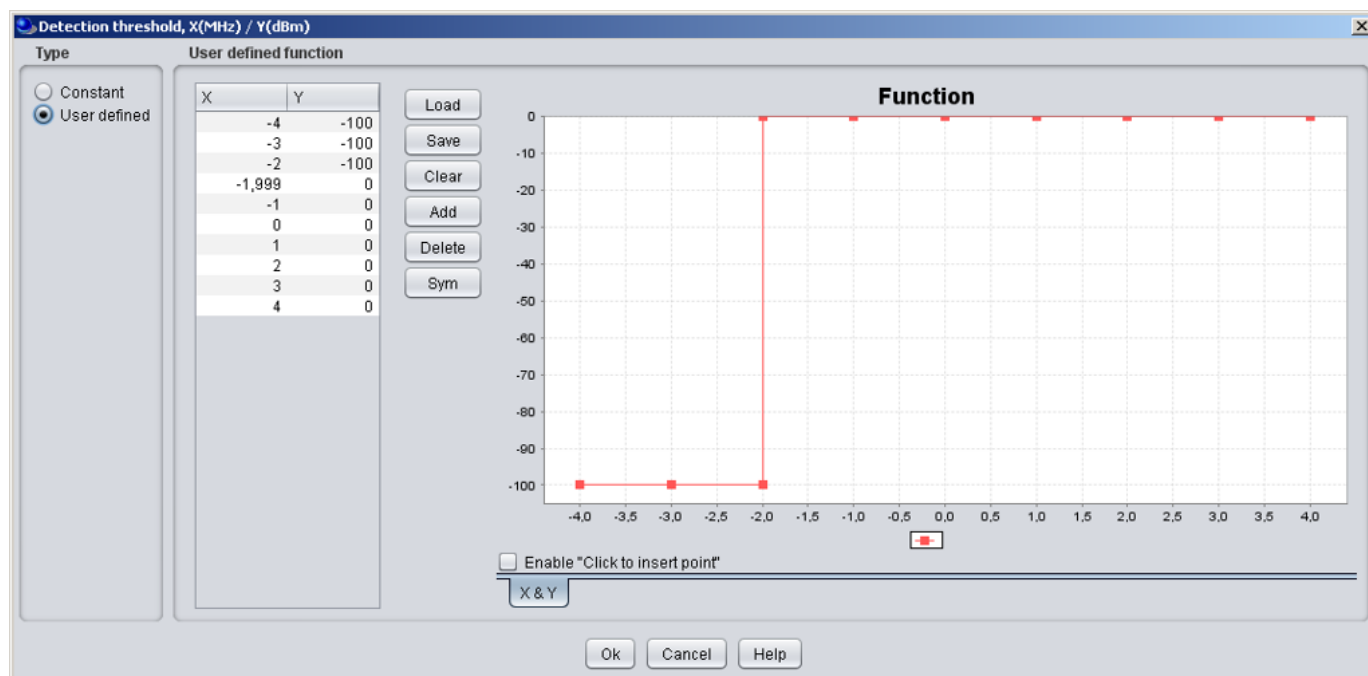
Detection threshold, X(MHz) / Y(dBm)

Type

Constant
User defined

User defined function

| X | Y |
|---|---|
| -4 | -100 |
| -3 | -100 |
| -2 | -100 |
| -1,999 | 0 |
| -1 | 0 |
| 0 | 0 |
| 1 | 0 |
| 2 | 0 |
| 3 | 0 |
| 4 | 0 |

Load
Save
Clear
Add
Delete
Sym

Function

0
-10
-20
-30
-40
-50
-60
-70
-80
-90
-100

-4,0 -3,5 -3,0 -2,5 -2,0 -1,5 -1,0 -0,5 0,0 0,5 1,0 1,5 2,0 2,5 3,0 3,5 4,0

Enable "Click to insert point"

X & Y

Ok Cancel Help